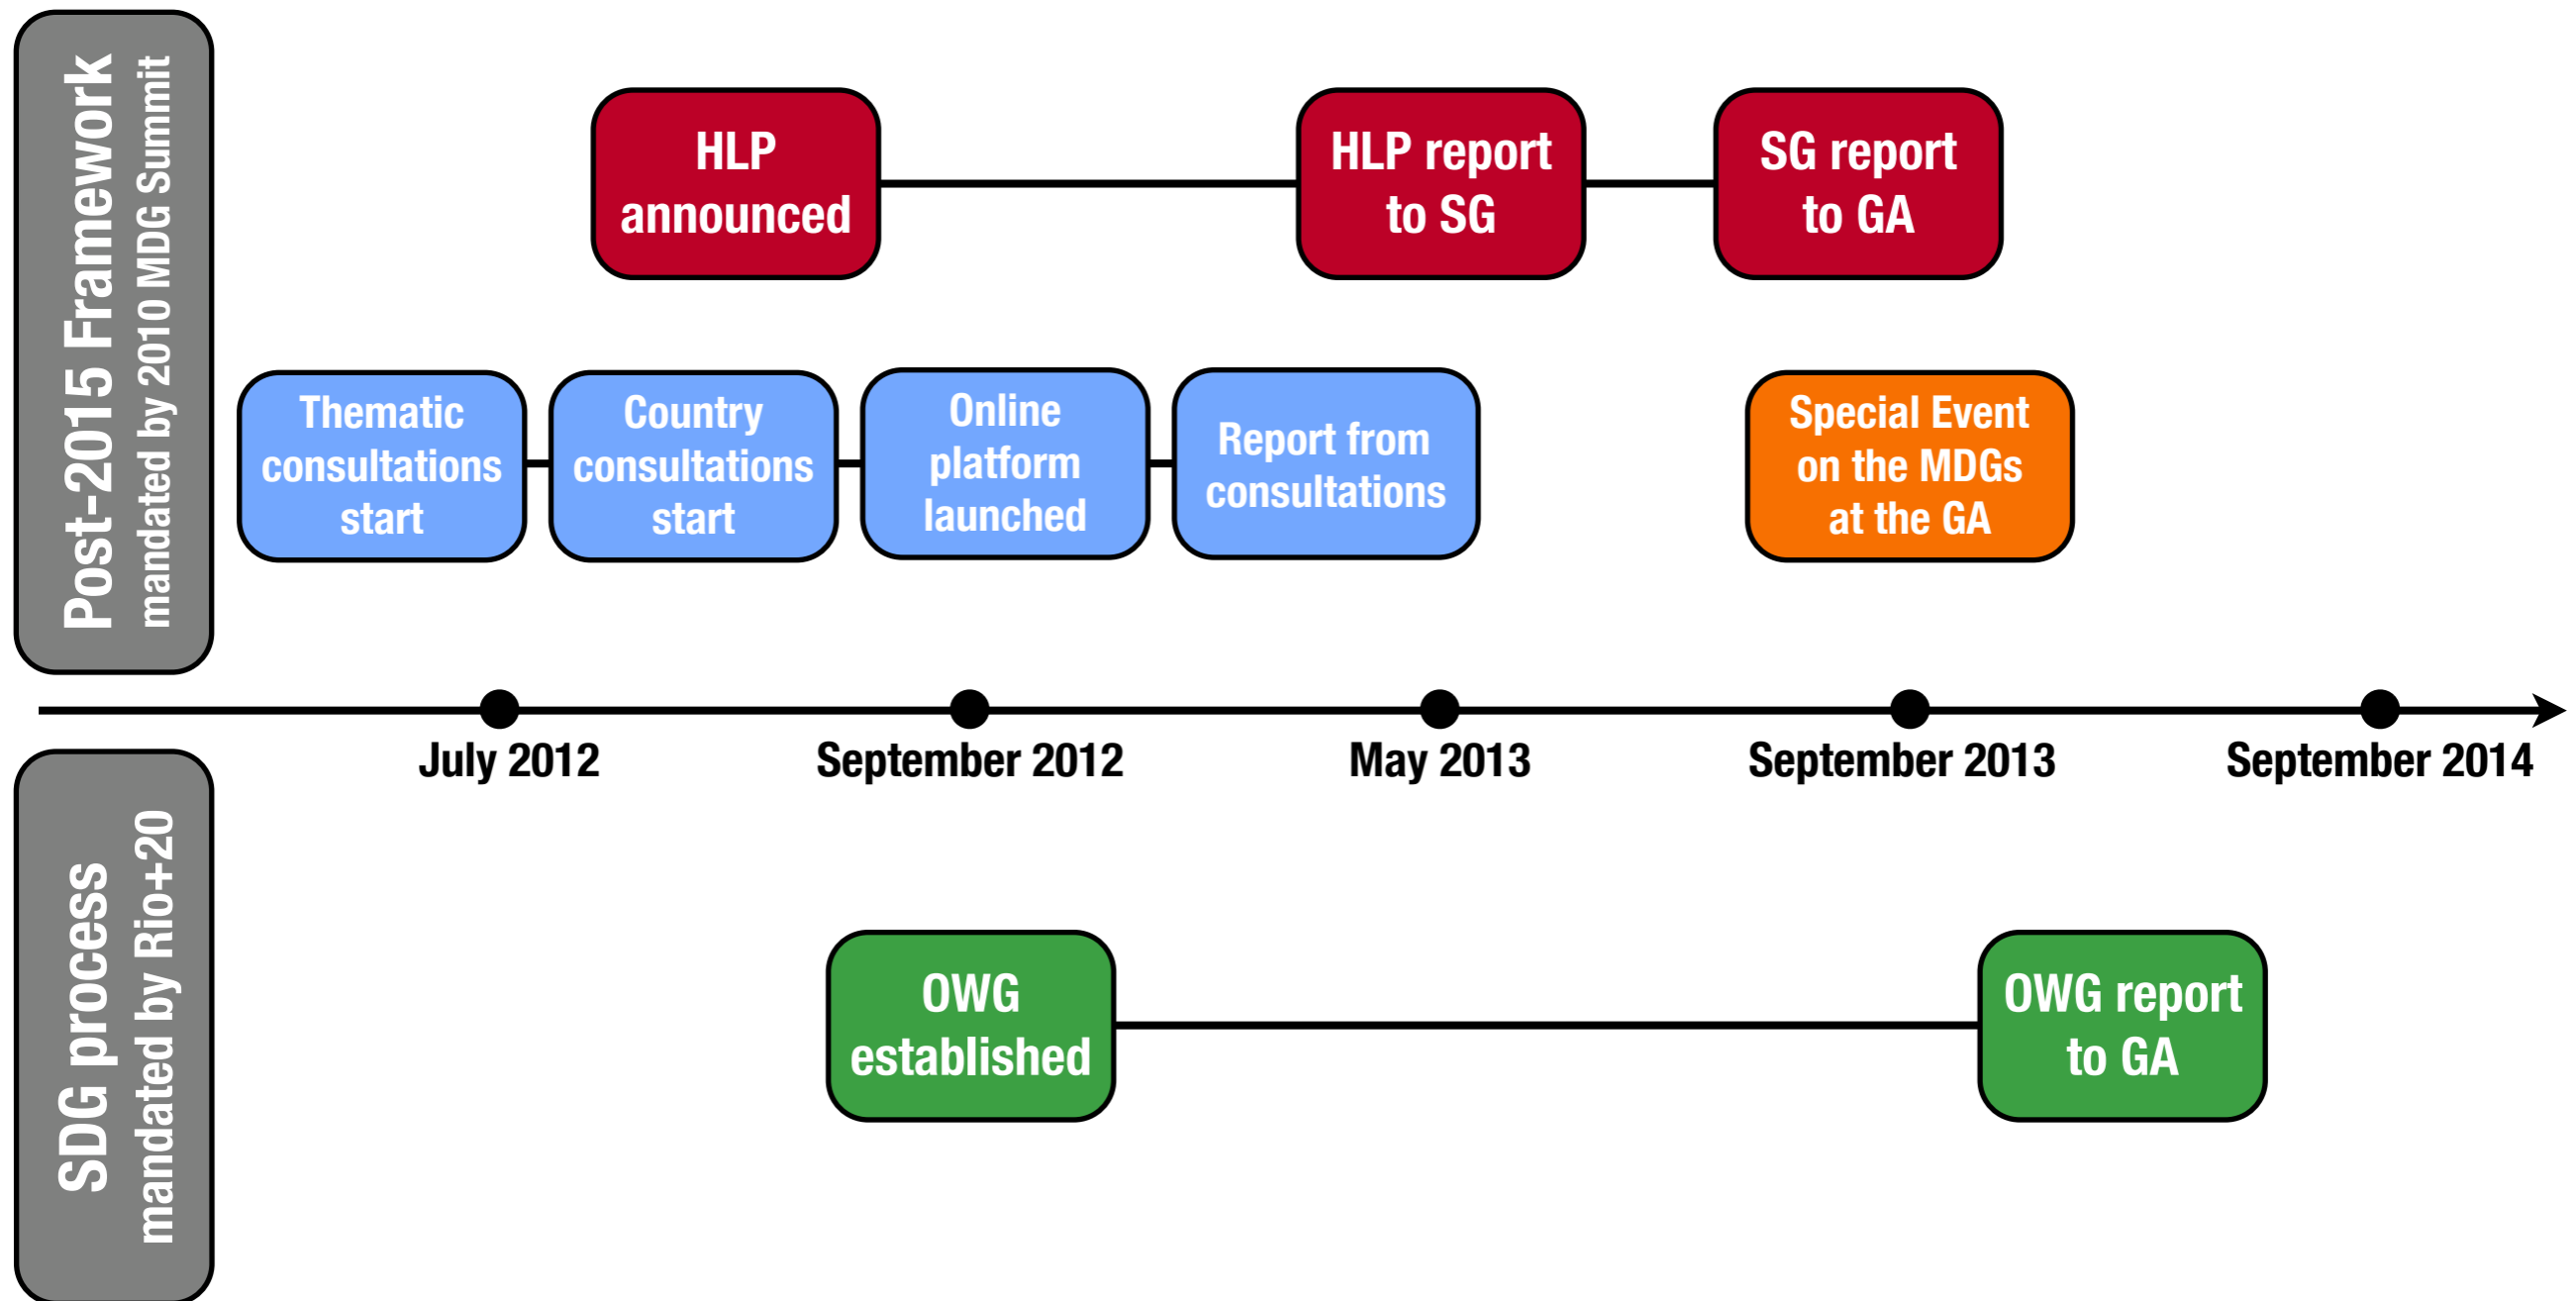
Post-2015 Framework
mandated by 2010 MDG Summit

HLP announced

HLP report to SG

SG report to GA

Thematic consultations start

Country consultations start

Online platform launched

Report from consultations

Special Event on the MDGs at the GA

July 2012

September 2012

May 2013

September 2013

September 2014

SDG process
mandated by Rio+20

OWG established

OWG report to GA